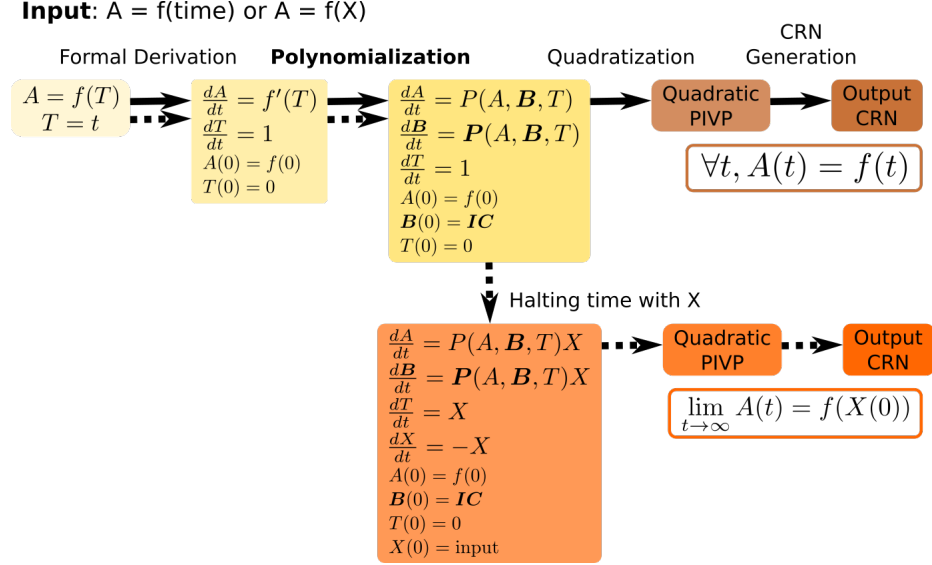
**Input**: A = f(time) or A = f(X)

Formal Derivation

**Polynomialization**

Quadratization

CRN Generation

$A = f(T)$
$T = t$

$\frac{dA}{dt} = f'(T)$
$\frac{dT}{dt} = 1$
$A(0) = f(0)$
$T(0) = 0$

$\frac{dA}{dt} = P(A, \boldsymbol{B}, T)$
$\frac{d\boldsymbol{B}}{dt} = \boldsymbol{P}(A, \boldsymbol{B}, T)$
$\frac{dT}{dt} = 1$
$A(0) = f(0)$
$\boldsymbol{B}(0) = \boldsymbol{IC}$
$T(0) = 0$

Quadratic PIVP

Output CRN

$\forall t, A(t) = f(t)$

Halting time with X

$\frac{dA}{dt} = P(A, \boldsymbol{B}, T)X$
$\frac{d\boldsymbol{B}}{dt} = \boldsymbol{P}(A, \boldsymbol{B}, T)X$
$\frac{dT}{dt} = X$
$\frac{dX}{dt} = -X$
$A(0) = f(0)$
$\boldsymbol{B}(0) = \boldsymbol{IC}$
$T(0) = 0$
$X(0) = \text{input}$

Quadratic PIVP

Output CRN

$\lim_{t \to \infty} A(t) = f(X(0))$